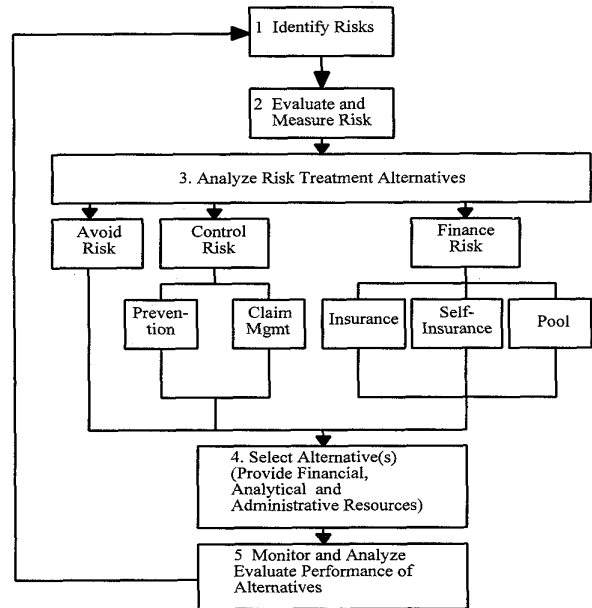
1 Identify Risks

2 Evaluate and Measure Risk

3. Analyze Risk Treatment Alternatives

Avoid Risk

Control Risk

Finance Risk

Prevention

Claim Mgmt

Insurance

Self-Insurance

Pool

4. Select Alternative(s) (Provide Financial, Analytical and Administrative Resources)

5 Monitor and Analyze Evaluate Performance of Alternatives